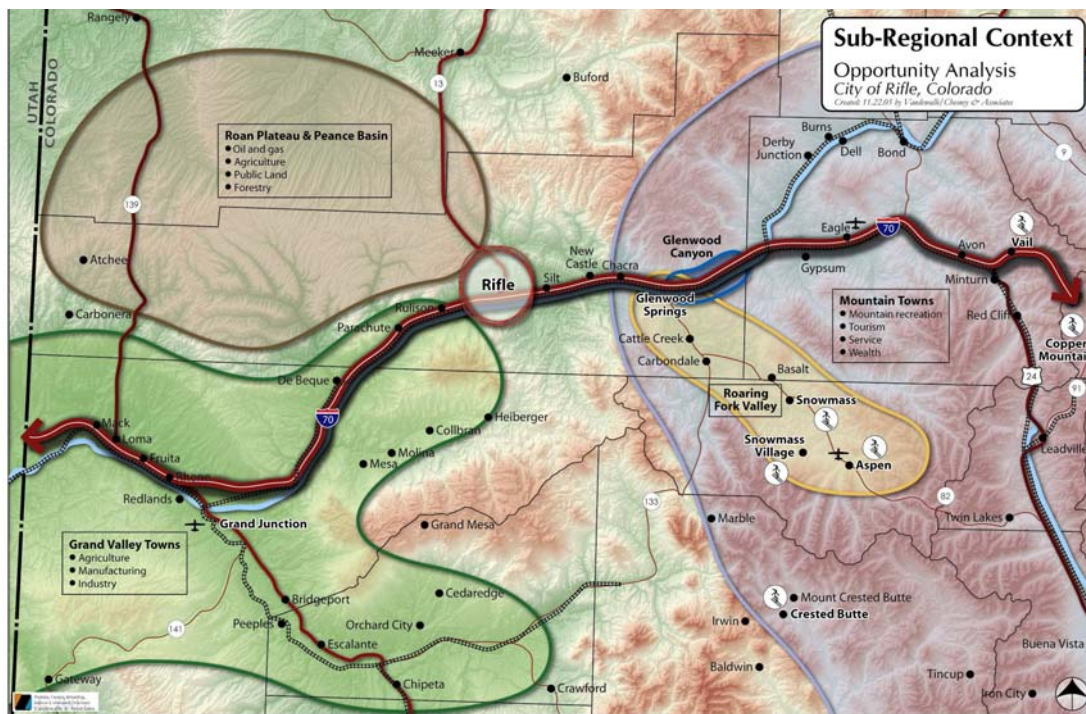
Sub-Regional Context
Opportunity Analysis
City of Rifle, Colorado
Created: 11.22.05 by Vandewalle/Cheney & Associates

UTAH
COLORADO

Rangely
Meeker
13
Buford
139

Roan Plateau & Peance Basin
• Oil and gas
• Agriculture
• Public Land
• Forestry

Atchee
Carbonera
Rifle
Silt
New Castle
Chacra
Glenwood Canyon
Glenwood Springs
Rulison
Parachute
De Beque
70
Mack
Loma
Fruita
Rhone
Redlands
Grand Junction
Heiberger
Collbran
Molina
Mesa
Grand Mesa
Cedaredge
Orchard City
Bridgeport
Peeples
Escalante
Chipeta
Crawford
Gateway
141
133

Grand Valley Towns
• Agriculture
• Manufacturing
• Industry

Burns
Derby Junction
Dell
Bond
Eagle
70
Gypsum
Avon
Vail
Minturn
Red Cliff
Copper Mountain
24
91
Leadville
9

Mountain Towns
• Mountain recreation
• Tourism
• Service
• Wealth

Cattle Creek
Carbondale
Basalt
Roaring Fork Valley
Snowmass
Snowmass Village
Aspen
82
Marble
Twin Lakes
Mount Crested Butte
Crested Butte
Irwin
Baldwin
Buena Vista
Tincup
Iron City